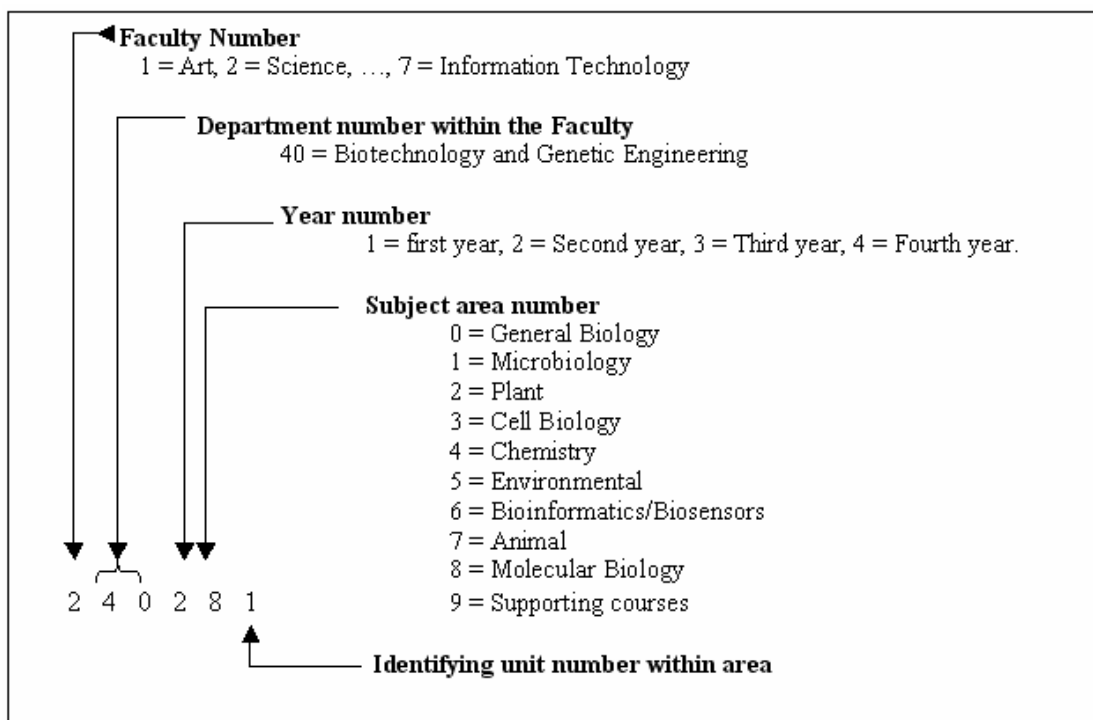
Faculty Number
1 = Art, 2 = Science, …, 7 = Information Technology

Department number within the Faculty
40 = Biotechnology and Genetic Engineering

Year number
1 = first year, 2 = Second year, 3 = Third year, 4 = Fourth year.

Subject area number
0 = General Biology
1 = Microbiology
2 = Plant
3 = Cell Biology
4 = Chemistry
5 = Environmental
6 = Bioinformatics/Biosensors
7 = Animal
8 = Molecular Biology
9 = Supporting courses

2 4 0 2 8 1

Identifying unit number within area